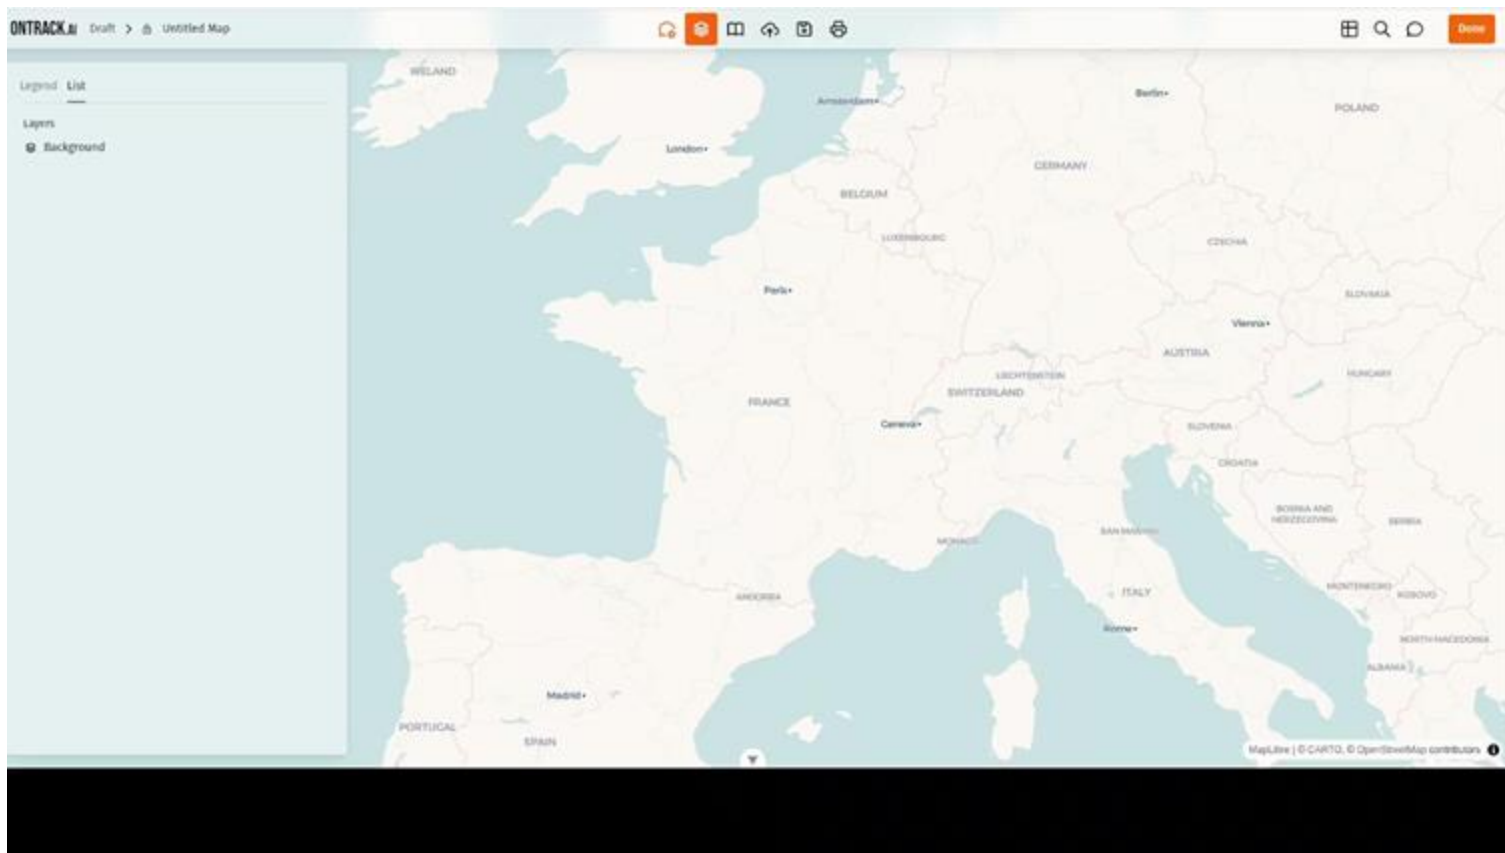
ONTRACK.AI Draft > Untitled Map

Done

Legend List

Layers

Background

IRELAND
Amsterdam
Berlin
POLAND
London
GERMANY
BELGIUM
LUXEMBOURG
CZECHIA
Paris
SLOVAKIA
Vienna
AUSTRIA
LIECHTENSTEIN
HUNGARY
FRANCE
SWITZERLAND
Geneva
SLOVENIA
CROATIA
BOSNIA AND HERZEGOVINA
SERBIA
SAN MARINO
MONACO
ANDORRA
ITALY
MONTENEGRO
KOSOVO
Rome
NORTH MACEDONIA
ALBANIA
Madrid
PORTUGAL
SPAIN

MapLibre | © CARTO, © OpenStreetMap contributors